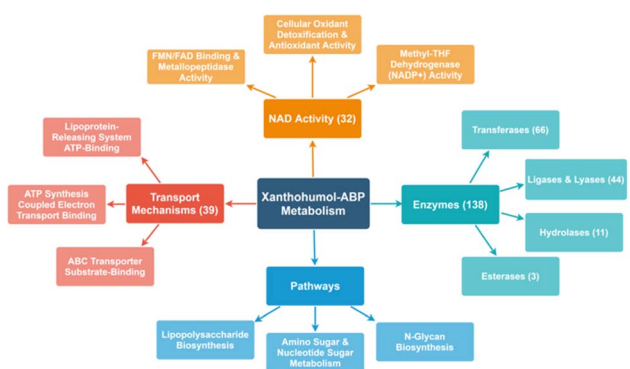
Xanthohumol-ABP Metabolism

NAD Activity (32)

FMN/FAD Binding & Metallopeptidase Activity

Cellular Oxidant Detoxification & Antioxidant Activity

Methyl-THF Dehydrogenase (NADP+) Activity

Transport Mechanisms (39)

Lipoprotein-Releasing System ATP-Binding

ATP Synthesis Coupled Electron Transport Binding

ABC Transporter Substrate-Binding

Enzymes (138)

Transferases (66)

Ligases & Lyases (44)

Hydrolases (11)

Esterases (3)

Pathways

Lipopolysaccharide Biosynthesis

Amino Sugar & Nucleotide Sugar Metabolism

N-Glycan Biosynthesis